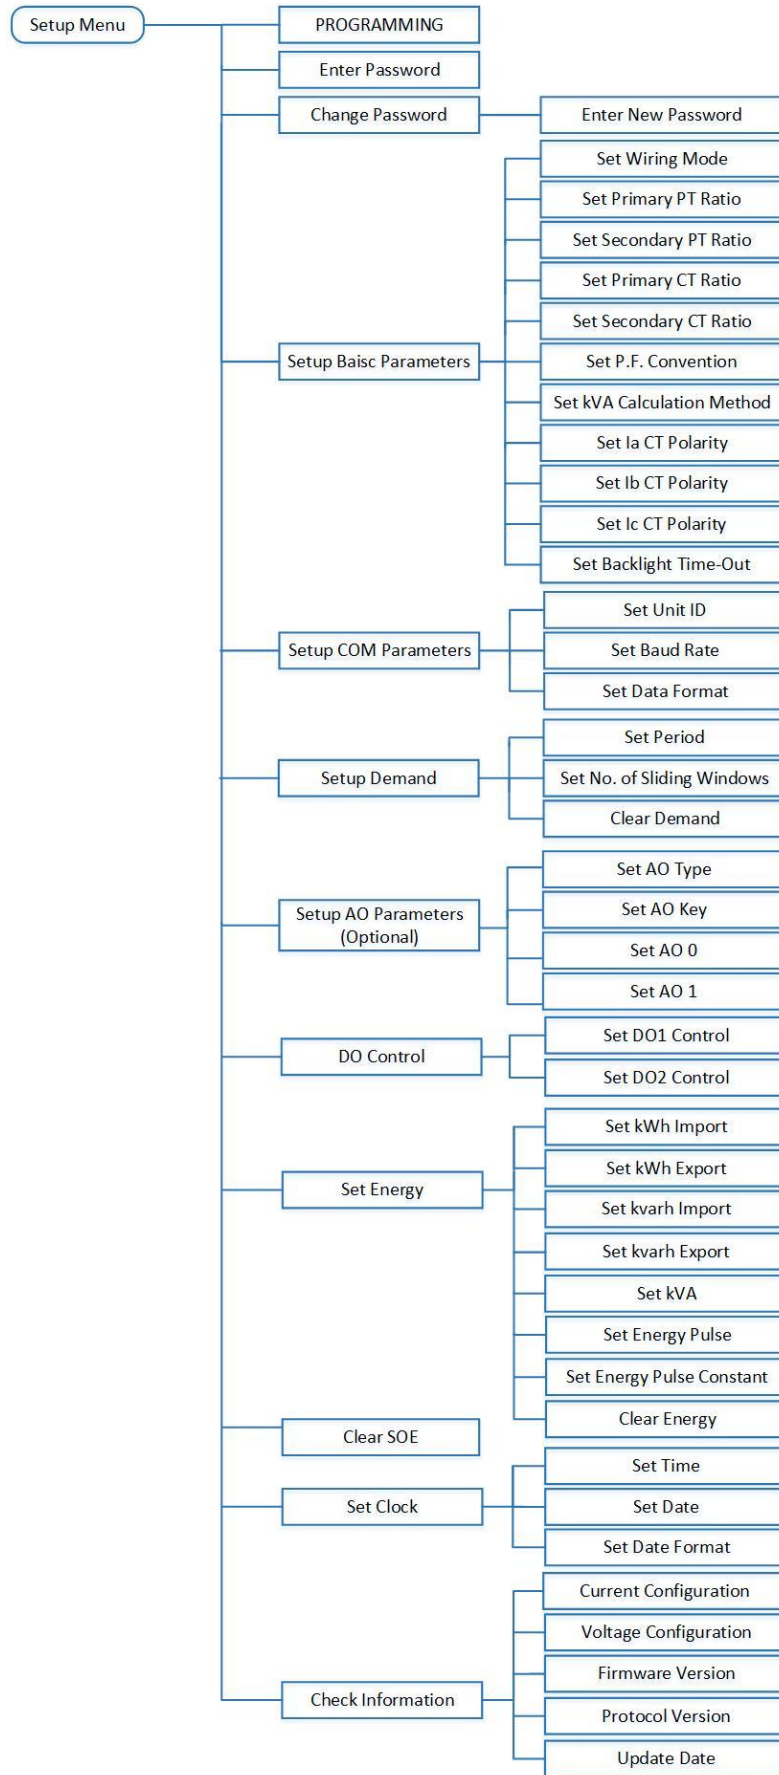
Setup Menu

PROGRAMMING

Enter Password

Change Password

Enter New Password

Setup Baisc Parameters

Set Wiring Mode

Set Primary PT Ratio

Set Secondary PT Ratio

Set Primary CT Ratio

Set Secondary CT Ratio

Set P.F. Convention

Set kVA Calculation Method

Set Ia CT Polarity

Set Ib CT Polarity

Set Ic CT Polarity

Set Backlight Time-Out

Setup COM Parameters

Set Unit ID

Set Baud Rate

Set Data Format

Setup Demand

Set Period

Set No. of Sliding Windows

Clear Demand

Setup AO Parameters (Optional)

Set AO Type

Set AO Key

Set AO 0

Set AO 1

DO Control

Set DO1 Control

Set DO2 Control

Set Energy

Set kWh Import

Set kWh Export

Set kvarh Import

Set kvarh Export

Set kVA

Set Energy Pulse

Set Energy Pulse Constant

Clear Energy

Clear SOE

Set Clock

Set Time

Set Date

Set Date Format

Check Information

Current Configuration

Voltage Configuration

Firmware Version

Protocol Version

Update Date